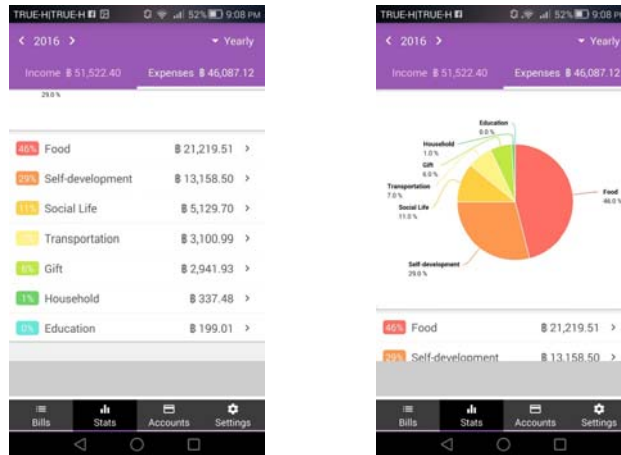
TRUE-H|TRUE-H 52% 9:08 PM

< 2016 >

Yearly

Income ฿ 51,522.40

Expenses ฿ 46,087.12

29.0 %

46% Food ฿ 21,219.51 >

29% Self-development ฿ 13,158.50 >

11% Social Life ฿ 5,129.70 >

7% Transportation ฿ 3,100.99 >

6% Gift ฿ 2,941.93 >

1% Household ฿ 337.48 >

0% Education ฿ 199.01 >

Bills

Stats

Accounts

Settings

TRUE-H|TRUE-H 52% 9:08 PM

< 2016 >

Yearly

Income ฿ 51,522.40

Expenses ฿ 46,087.12

Education 0.0 %

Household 1.0 %

Gift 6.0 %

Transportation 7.0 %

Social Life 11.0 %

Self-developement 29.0 %

Food 46.0 %

46% Food ฿ 21,219.51 >

29% Self-development ฿ 13,158.50 >

Bills

Stats

Accounts

Settings